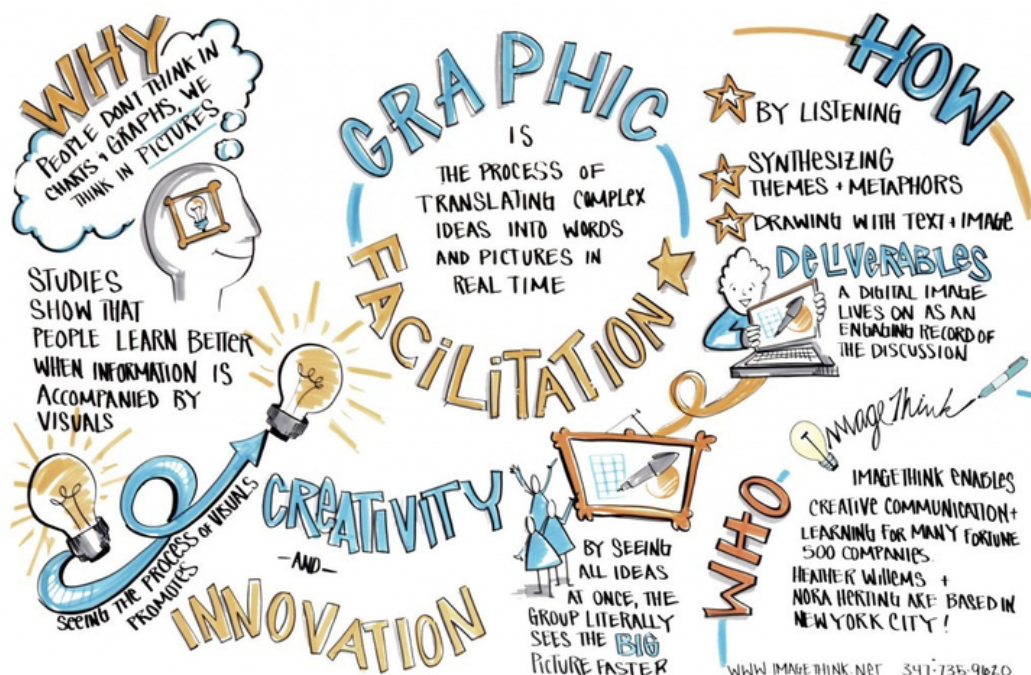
WHY

PEOPLE DON'T THINK IN CHARTS + GRAPHS, WE THINK IN PICTURES

STUDIES SHOW THAT PEOPLE LEARN BETTER WHEN INFORMATION IS ACCOMPANIED BY VISUALS

GRAPHIC IS THE PROCESS OF TRANSLATING COMPLEX IDEAS INTO WORDS AND PICTURES IN REAL TIME

FACILITATION

HOW

BY LISTENING

SYNTHESIZING THEMES + METAPHORS

DRAWING WITH TEXT + IMAGE

DELIVERABLES

A DIGITAL IMAGE LIVES ON AS AN ENGAGING RECORD OF THE DISCUSSION

SEEING THE PROCESS OF VISUALS PROMOTES

CREATIVITY

-AND-

INNOVATION

BY SEEING ALL IDEAS AT ONCE, THE GROUP LITERALLY SEES THE BIG PICTURE FASTER

ImageThink

IMAGETHINK ENABLES CREATIVE COMMUNICATION + LEARNING FOR MANY FORTUNE 500 COMPANIES.

HEATHER WILLEMS + NORA HERTING ARE BASED IN NEW YORK CITY!

WHO

WWW.IMAGETHINK.NET 347-735-9620